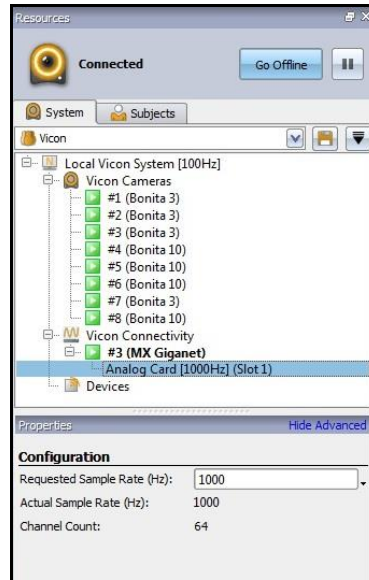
Resources

Connected

Go Offline

System

Subjects

Vicon

Local Vicon System [100Hz]

Vicon Cameras

#1 (Bonita 3)

#2 (Bonita 3)

#3 (Bonita 3)

#4 (Bonita 10)

#5 (Bonita 10)

#6 (Bonita 10)

#7 (Bonita 3)

#8 (Bonita 10)

Vicon Connectivity

#3 (MX Giganet)

Analog Card [1000Hz] (Slot 1)

Devices

Properties

Hide Advanced

Configuration

Requested Sample Rate (Hz): 1000

Actual Sample Rate (Hz): 1000

Channel Count: 64